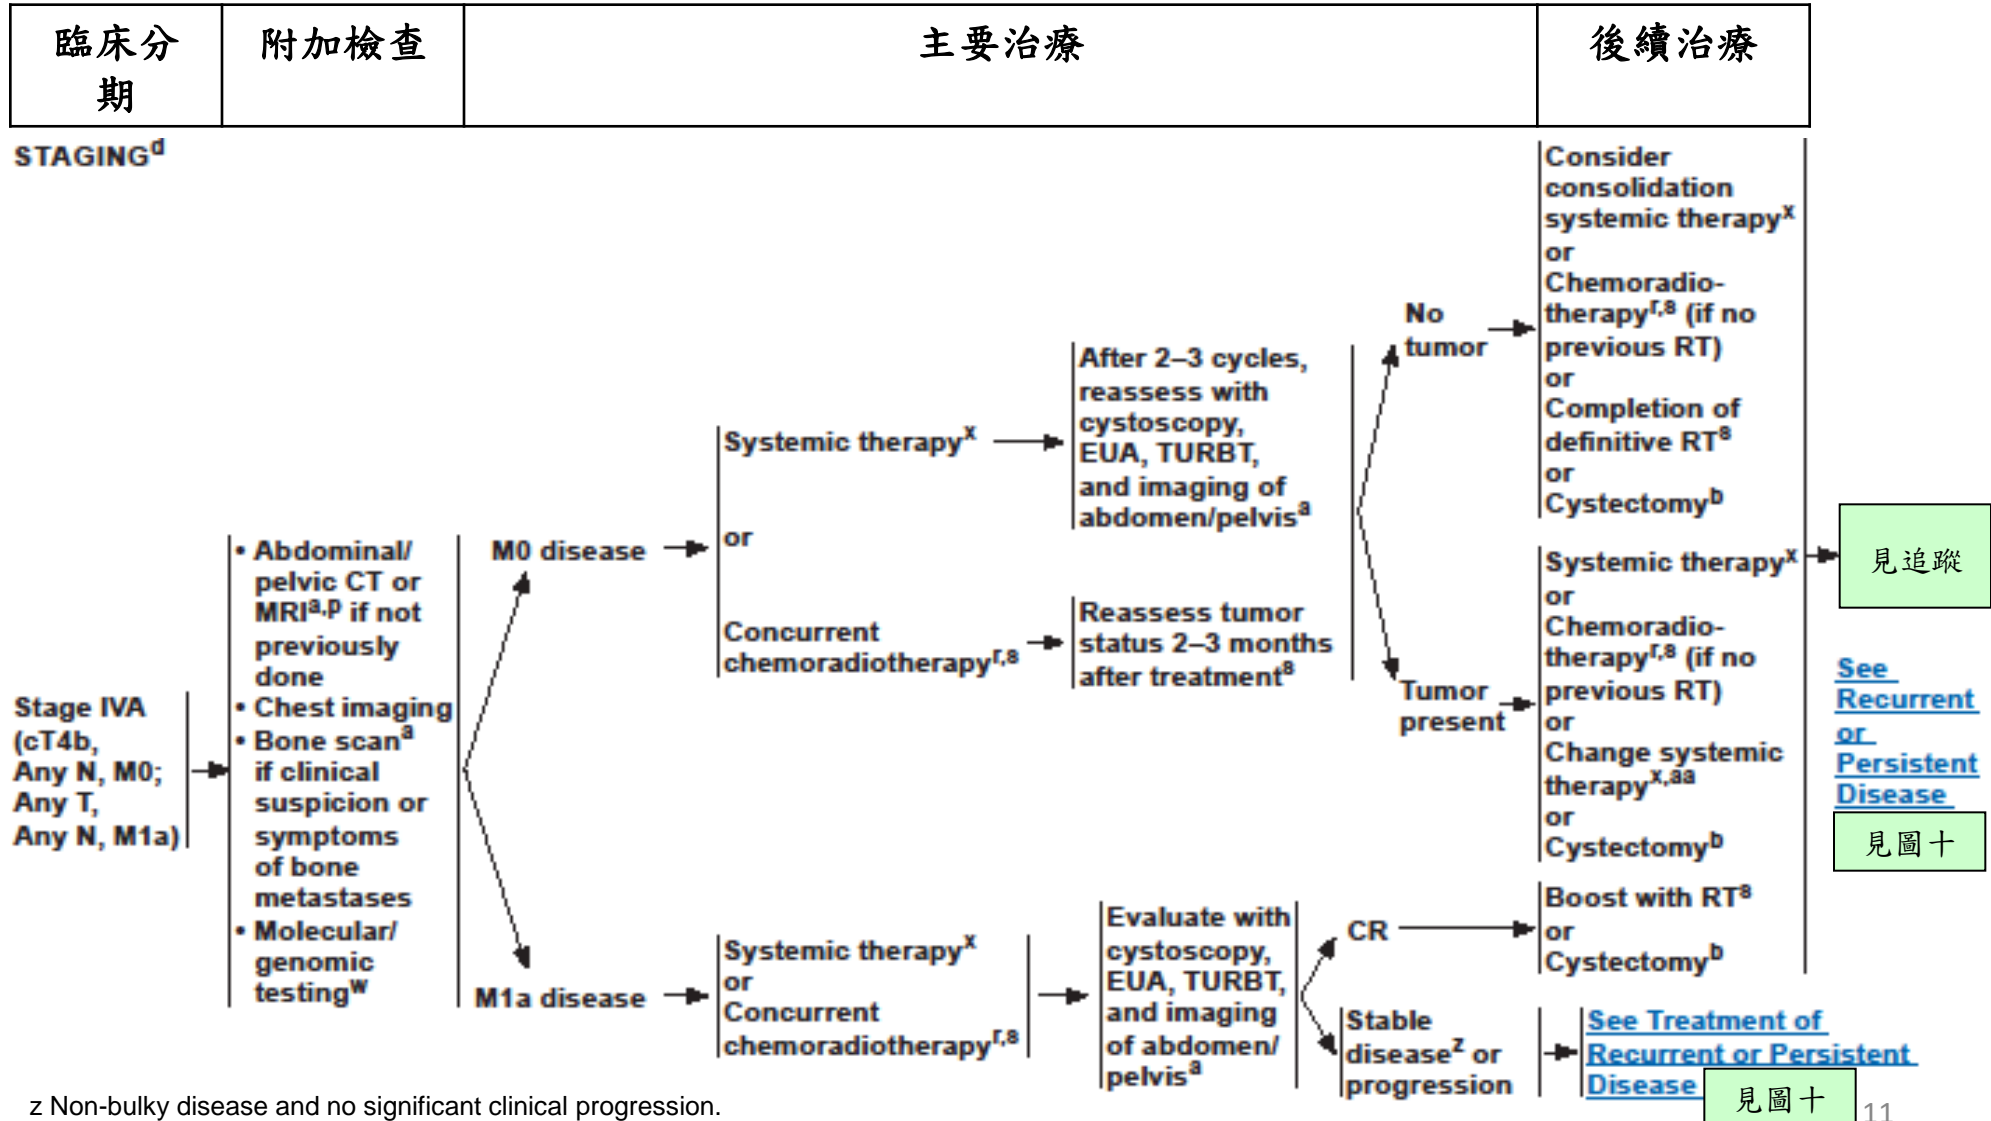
| 臨床分期 | 附加檢查 | 主要治療 | 後續治療 |
|---|---|---|---|

STAGING$^d$

Stage IVA (cT4b, Any N, M0; Any T, Any N, M1a)

• Abdominal/ pelvic CT or MRI$^{a,p}$ if not previously done
• Chest imaging
• Bone scan$^a$ if clinical suspicion or symptoms of bone metastases
• Molecular/ genomic testing$^w$

M0 disease

Systemic therapy$^x$
or
Concurrent chemoradiotherapy$^{r,8}$

After 2–3 cycles, reassess with cystoscopy, EUA, TURBT, and imaging of abdomen/pelvis$^a$

Reassess tumor status 2–3 months after treatment$^8$

No tumor

Consider consolidation systemic therapy$^x$
or
Chemoradio-therapy$^{r,8}$ (if no previous RT)
or
Completion of definitive RT$^8$
or
Cystectomy$^b$

Tumor present

Systemic therapy$^x$
or
Chemoradio-therapy$^{r,8}$ (if no previous RT)
or
Change systemic therapy$^{x,aa}$
or
Cystectomy$^b$

見追蹤

See Recurrent or Persistent Disease

見圖十

M1a disease

Systemic therapy$^x$
or
Concurrent chemoradiotherapy$^{r,8}$

Evaluate with cystoscopy, EUA, TURBT, and imaging of abdomen/ pelvis$^a$

CR

Boost with RT$^8$
or
Cystectomy$^b$

Stable disease$^z$ or progression

See Treatment of Recurrent or Persistent Disease

見圖十

z Non-bulky disease and no significant clinical progression.

11